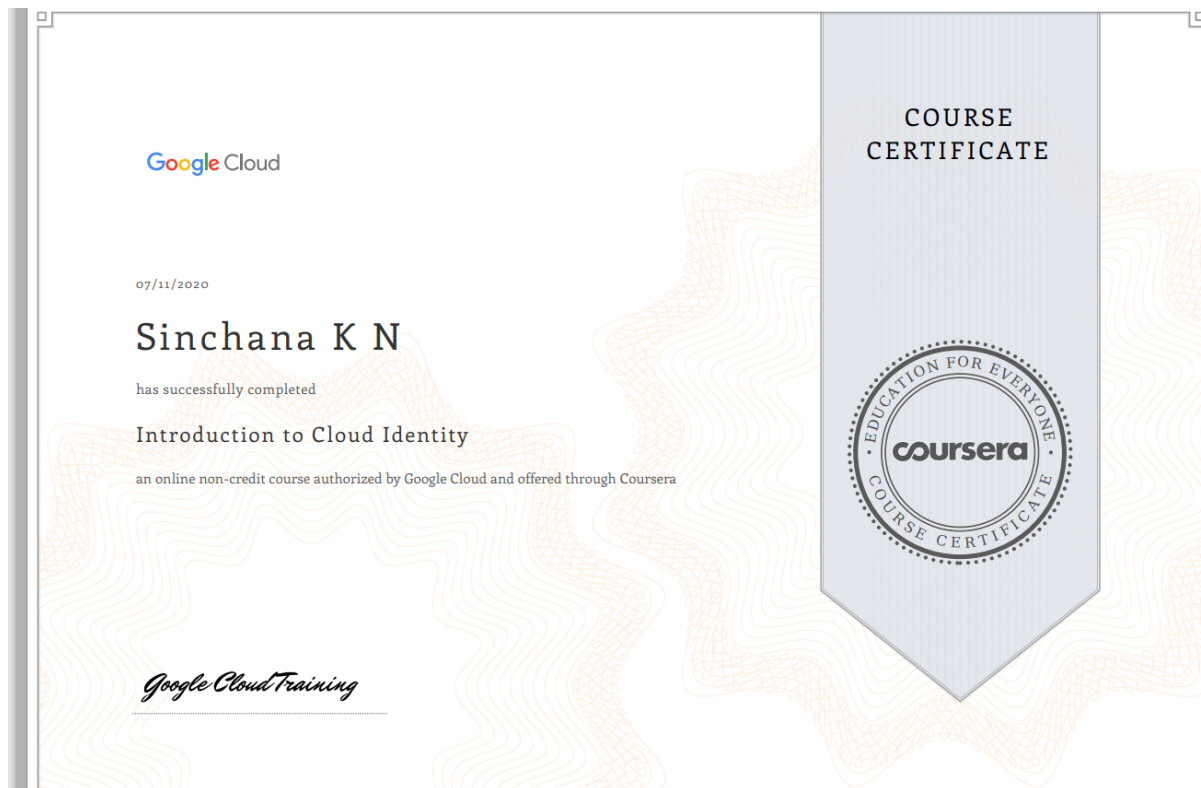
Google Cloud

COURSE CERTIFICATE

07/11/2020

Sinchana K N

has successfully completed

Introduction to Cloud Identity

an online non-credit course authorized by Google Cloud and offered through Coursera

EDUCATION FOR EVERYONE
coursera
COURSE CERTIFICATE

Google Cloud Training